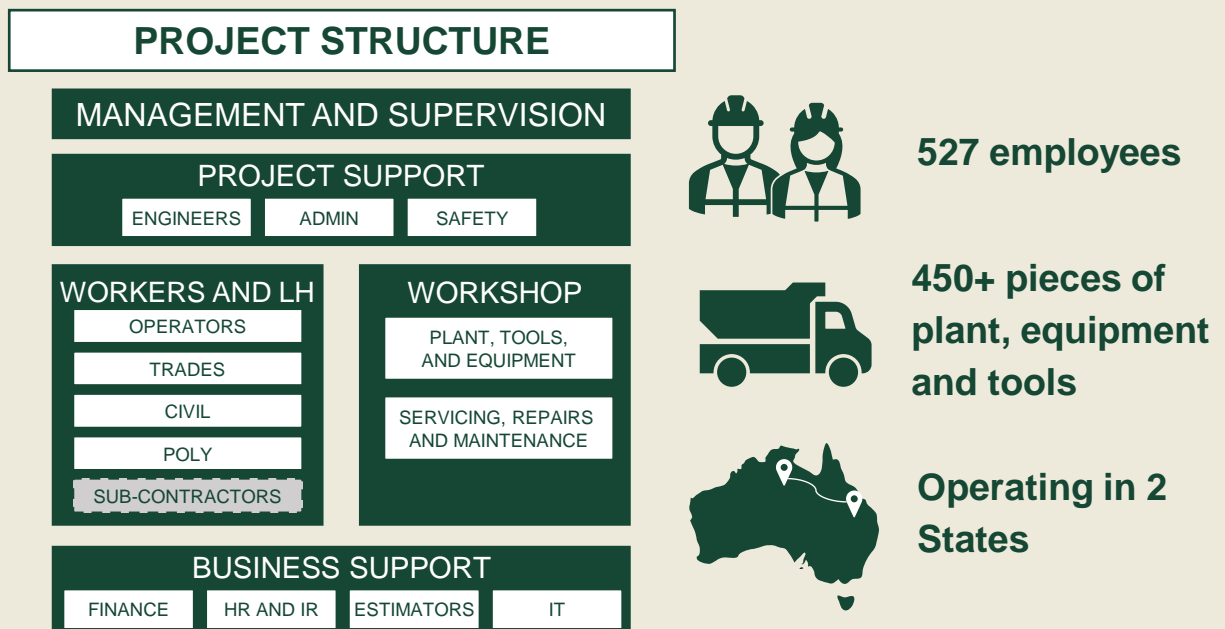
PROJECT STRUCTURE

MANAGEMENT AND SUPERVISION

PROJECT SUPPORT
ENGINEERS
ADMIN
SAFETY

WORKERS AND LH
OPERATORS
TRADES
CIVIL
POLY
SUB-CONTRACTORS

WORKSHOP
PLANT, TOOLS, AND EQUIPMENT
SERVICING, REPAIRS AND MAINTENANCE

BUSINESS SUPPORT
FINANCE
HR AND IR
ESTIMATORS
IT

527 employees

450+ pieces of plant, equipment and tools

Operating in 2 States